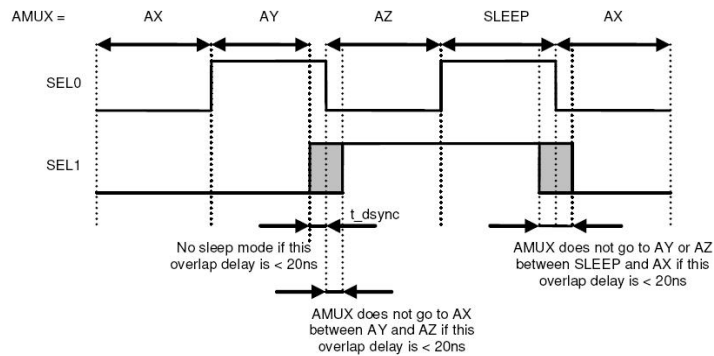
AMUX =

AX

AY

AZ

SLEEP

AX

SEL0

SEL1

t_dsync

No sleep mode if this overlap delay is < 20ns

AMUX does not go to AY or AZ between SLEEP and AX if this overlap delay is < 20ns

AMUX does not go to AX between AY and AZ if this overlap delay is < 20ns